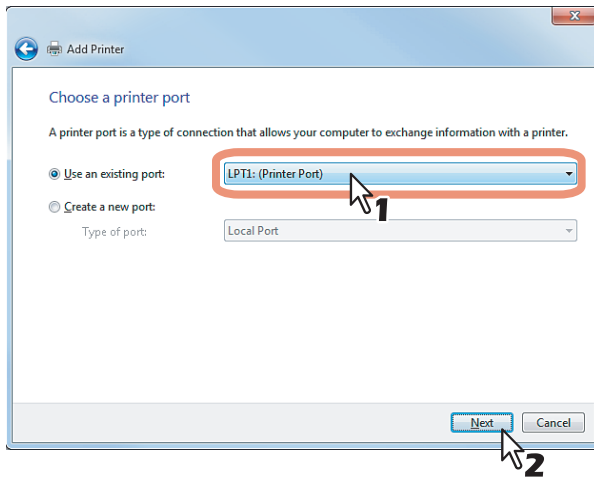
Add Printer

Choose a printer port

A printer port is a type of connection that allows your computer to exchange information with a printer.

Use an existing port: LPT1: (Printer Port)

1

Create a new port:

Type of port: Local Port

Next Cancel

2